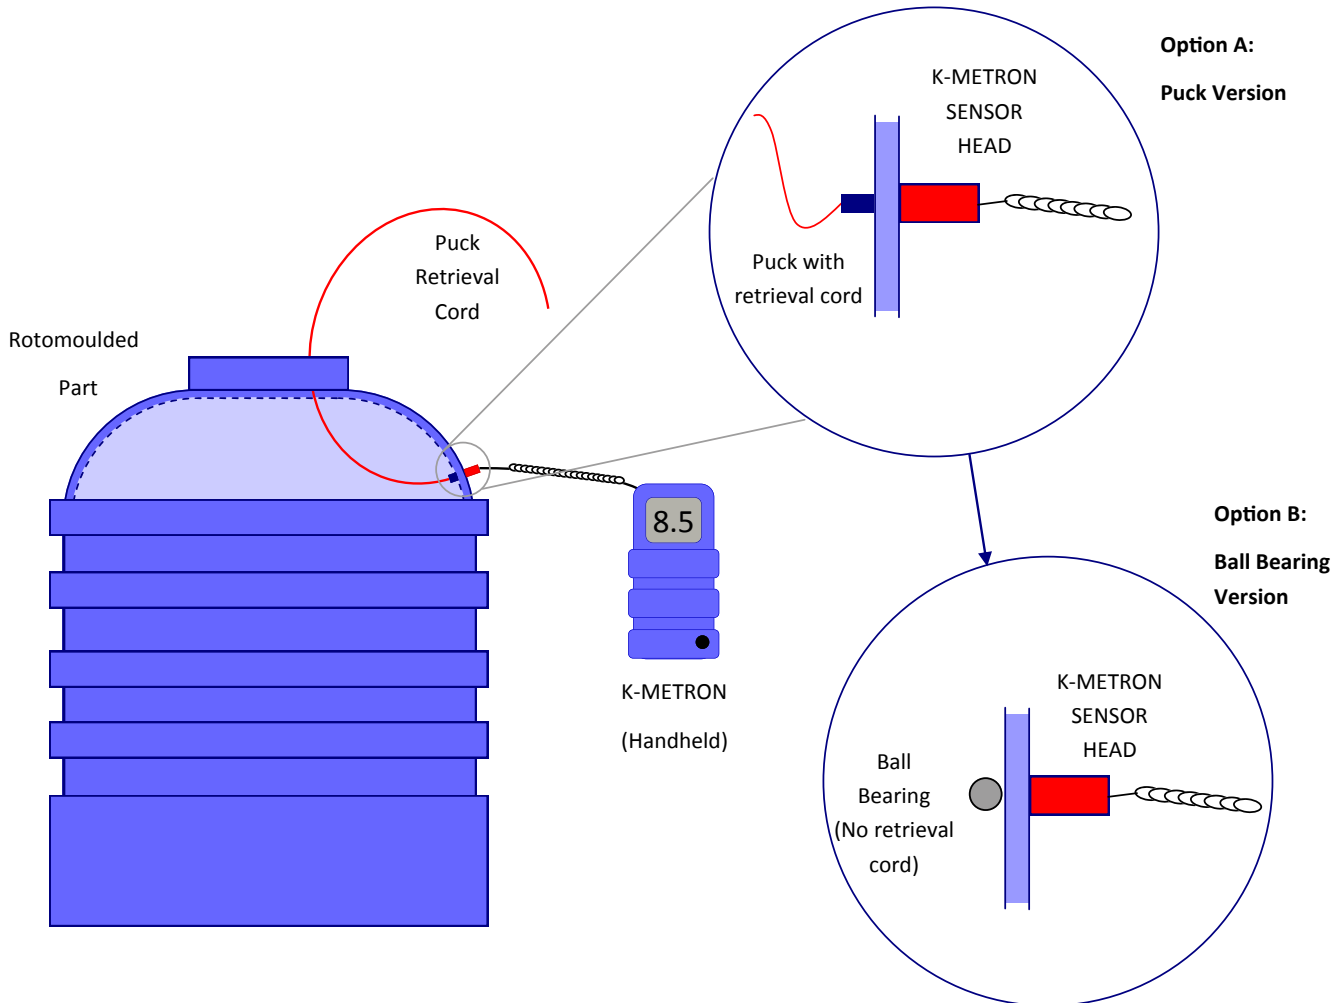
Option A:

Puck Version

K-METRON SENSOR HEAD

Puck with retrieval cord

Puck Retrieval Cord

Rotomoulded Part

8.5

K-METRON (Handheld)

Option B:

Ball Bearing Version

K-METRON SENSOR HEAD

Ball Bearing (No retrieval cord)